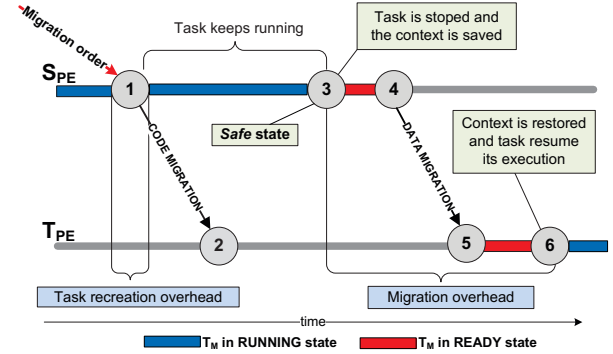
Migration order
Task keeps running
Task is stoped and the context is saved
$S_{PE}$
1
3
4
CODE MIGRATION
*Safe* state
DATA MIGRATION
Context is restored and task resume its execution
$T_{PE}$
2
5
6
Task recreation overhead
Migration overhead
time
$T_M$ in RUNNING state
$T_M$ in READY state